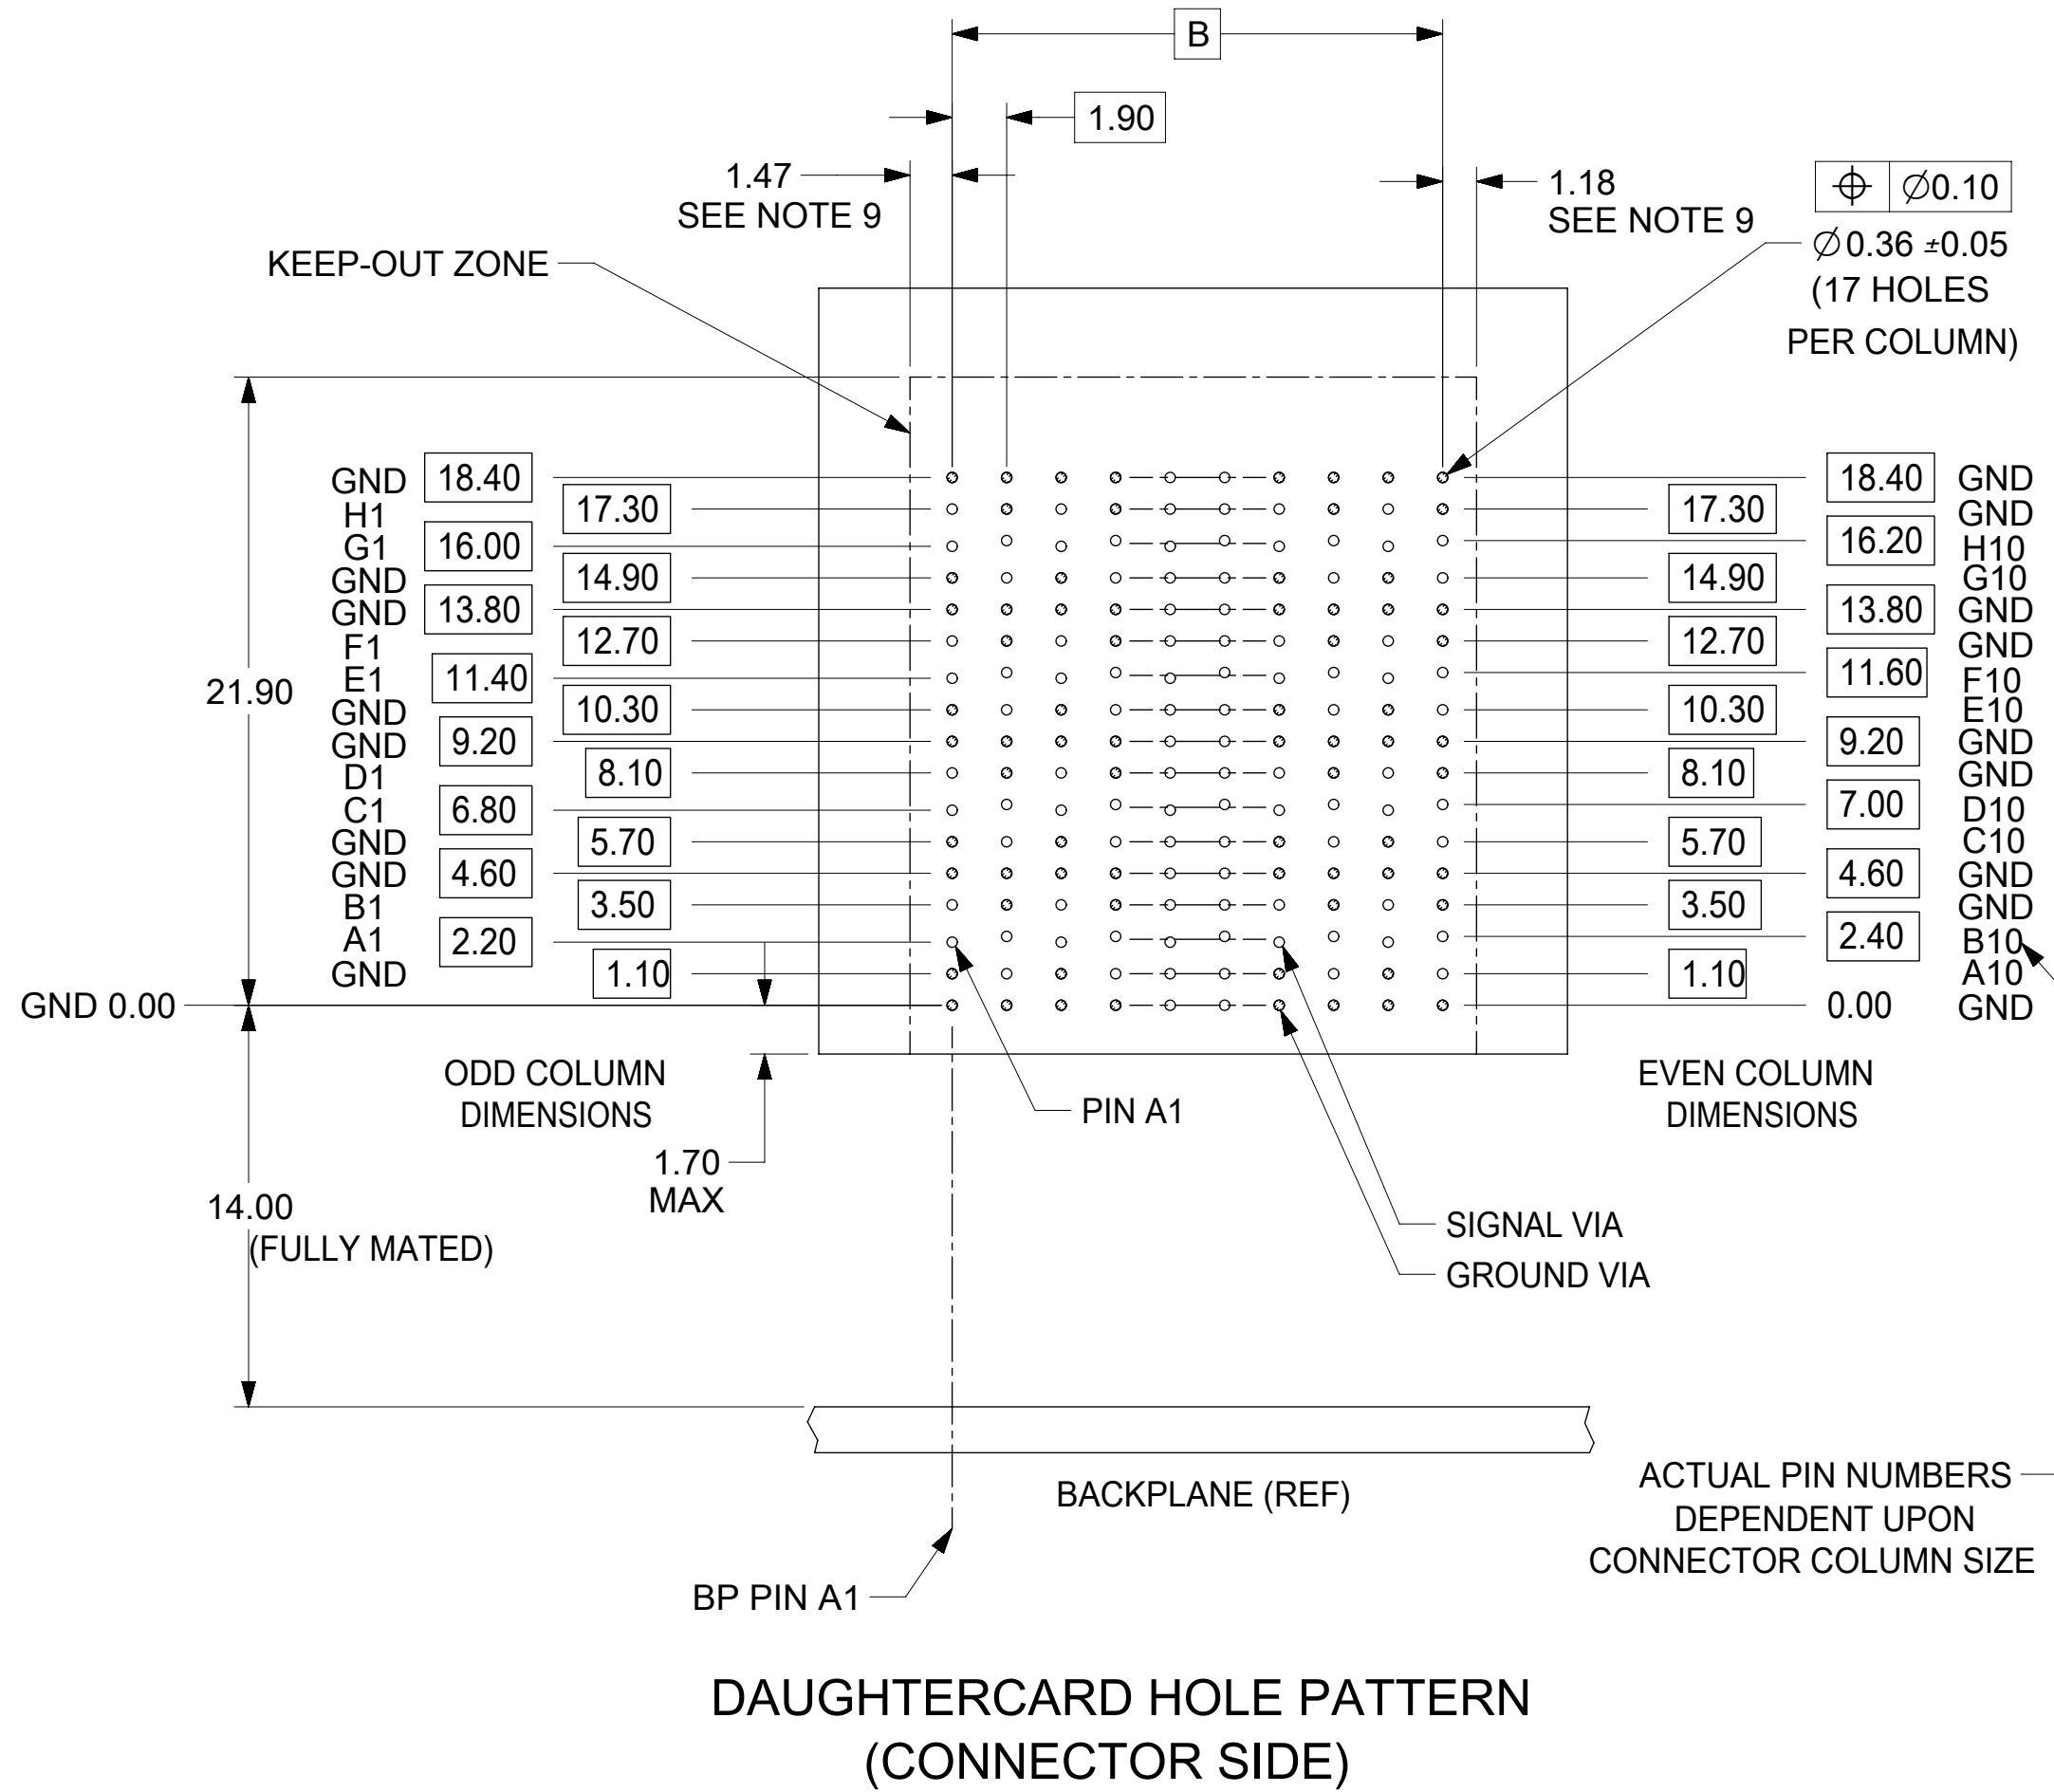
B

1.90

1.47
SEE NOTE 9

1.18
SEE NOTE 9

$\oplus$ | $\varnothing$0.10

$\varnothing$0.36 ±0.05
(17 HOLES
PER COLUMN)

KEEP-OUT ZONE

21.90

GND 18.40
H1 17.30
G1 16.00
GND 14.90
GND 13.80
F1 12.70
E1 11.40
GND 10.30
GND 9.20
D1 8.10
C1 6.80
GND 5.70
GND 4.60
B1 3.50
A1 2.20
GND 1.10
GND 0.00

18.40 GND
17.30 GND
16.20 H10
14.90 G10
13.80 GND
12.70 GND
11.60 F10
10.30 E10
9.20 GND
8.10 GND
7.00 D10
5.70 C10
4.60 GND
3.50 GND
2.40 B10
1.10 A10
0.00 GND

ODD COLUMN
DIMENSIONS

PIN A1

EVEN COLUMN
DIMENSIONS

1.70
MAX

14.00
(FULLY MATED)

SIGNAL VIA

GROUND VIA

BACKPLANE (REF)

ACTUAL PIN NUMBERS
DEPENDENT UPON
CONNECTOR COLUMN SIZE

BP PIN A1

DAUGHTERCARD HOLE PATTERN
(CONNECTOR SIDE)